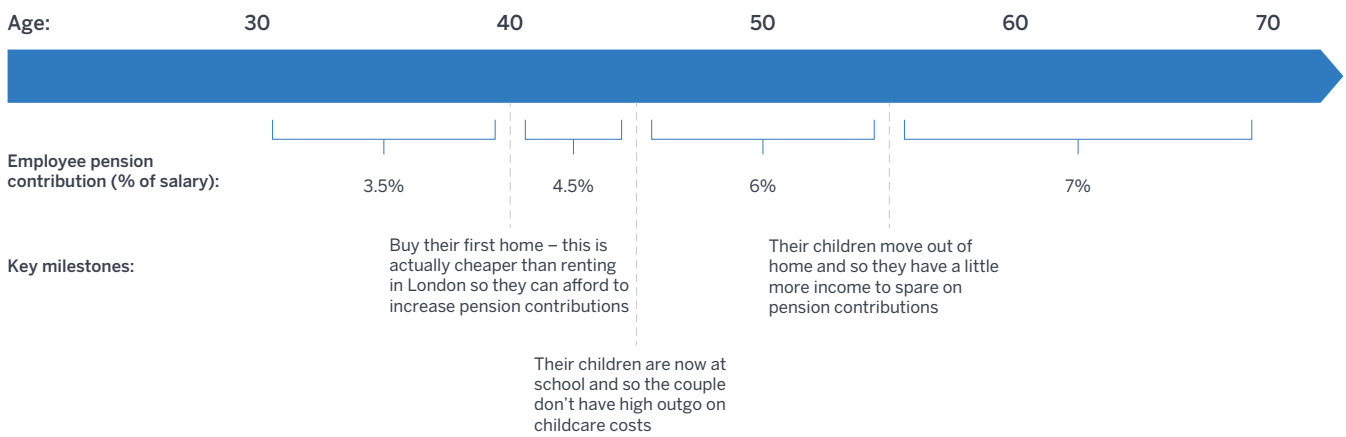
Age: 30 40 50 60 70

Employee pension contribution (% of salary):

3.5%

4.5%

6%

7%

Key milestones:

Buy their first home – this is actually cheaper than renting in London so they can afford to increase pension contributions

Their children move out of home and so they have a little more income to spare on pension contributions

Their children are now at school and so the couple don't have high outgo on childcare costs